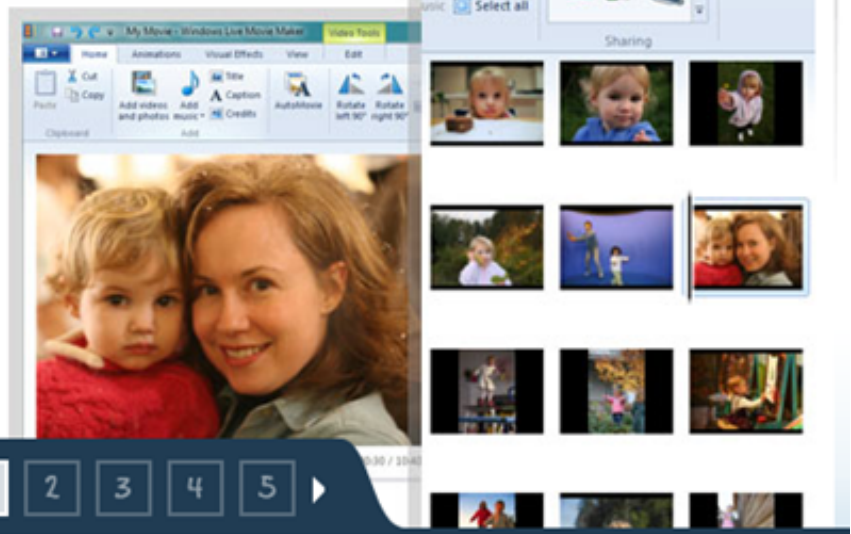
My Movie - Windows Live Movie Maker
Video Tools
Home
Animations
Visual Effects
View
Edit
Paste
Cut
Copy
Clipboard
Add videos and photos
Add music
Title
Caption
Credits
Add
AutoMovie
Rotate left 90°
Rotate right 90°
usic
Select all
Sharing
0:30 / 10:40
2
3
4
5